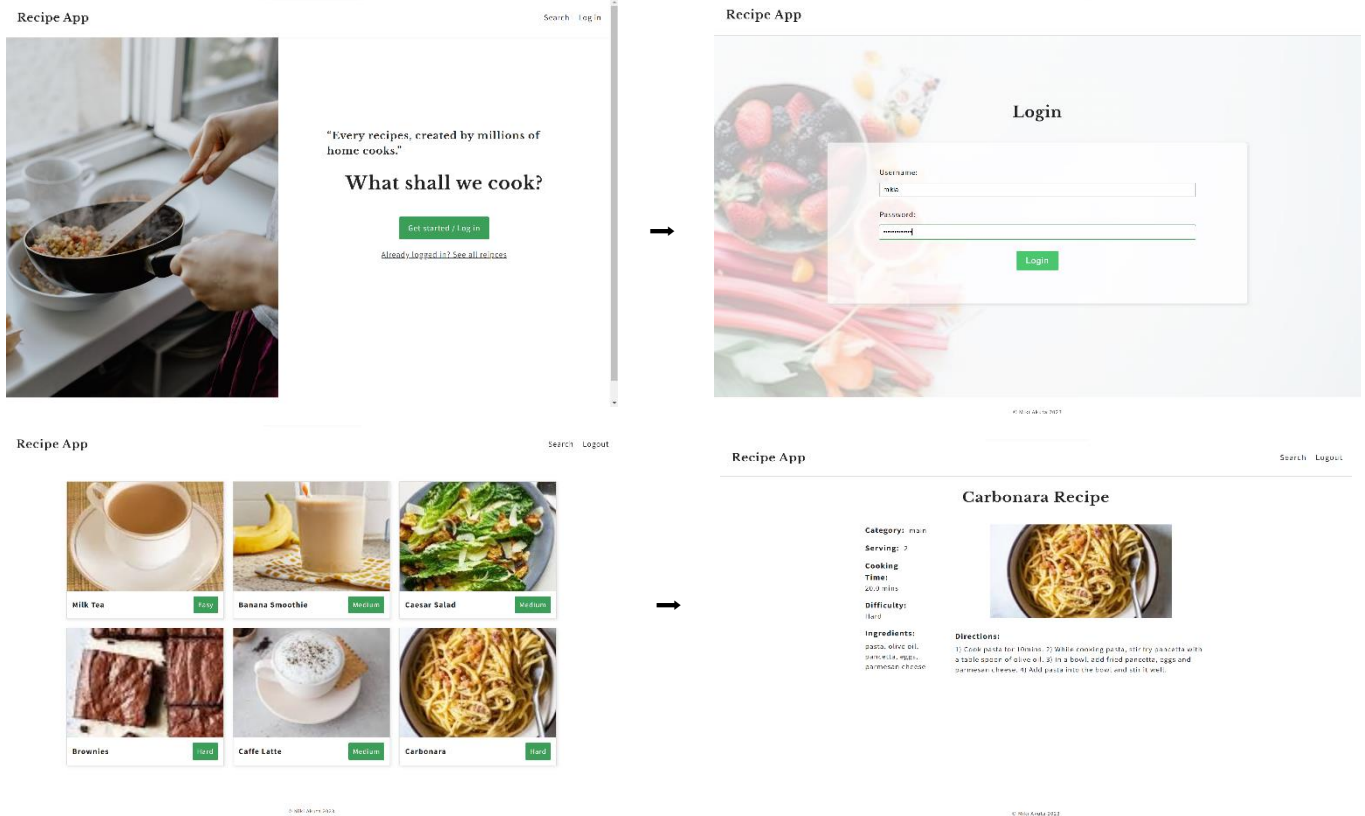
Recipe App

Search Log in

"Every recipes, created by millions of home cooks."

What shall we cook?

Get started / Log in

Already logged in? See all reipces

Recipe App

Login

Username:

miko

Password:

Login

© Miko Akita 2023

Recipe App

Search Logout

Milk Tea Easy

Banana Smoothie Medium

Caesar Salad Medium

Brownies Hard

Caffe Latte Medium

Carbonara Hard

© Miko Akita 2023

Recipe App

Search Logout

Carbonara Recipe

Category: main

Serving: 2

Cooking Time: 20.0 mins

Difficulty: Hard

Ingredients: pasta, olive oil, pancetta, eggs, parmesan cheese

Directions:

1) Cook pasta for 10mins. 2) While cooking pasta, stir fry pancetta with a table spoon of olive oil. 3) In a bowl, add fried pancetta, eggs and parmesan cheese. 4) Add pasta into the bowl and stir it well.

© Miko Akita 2023